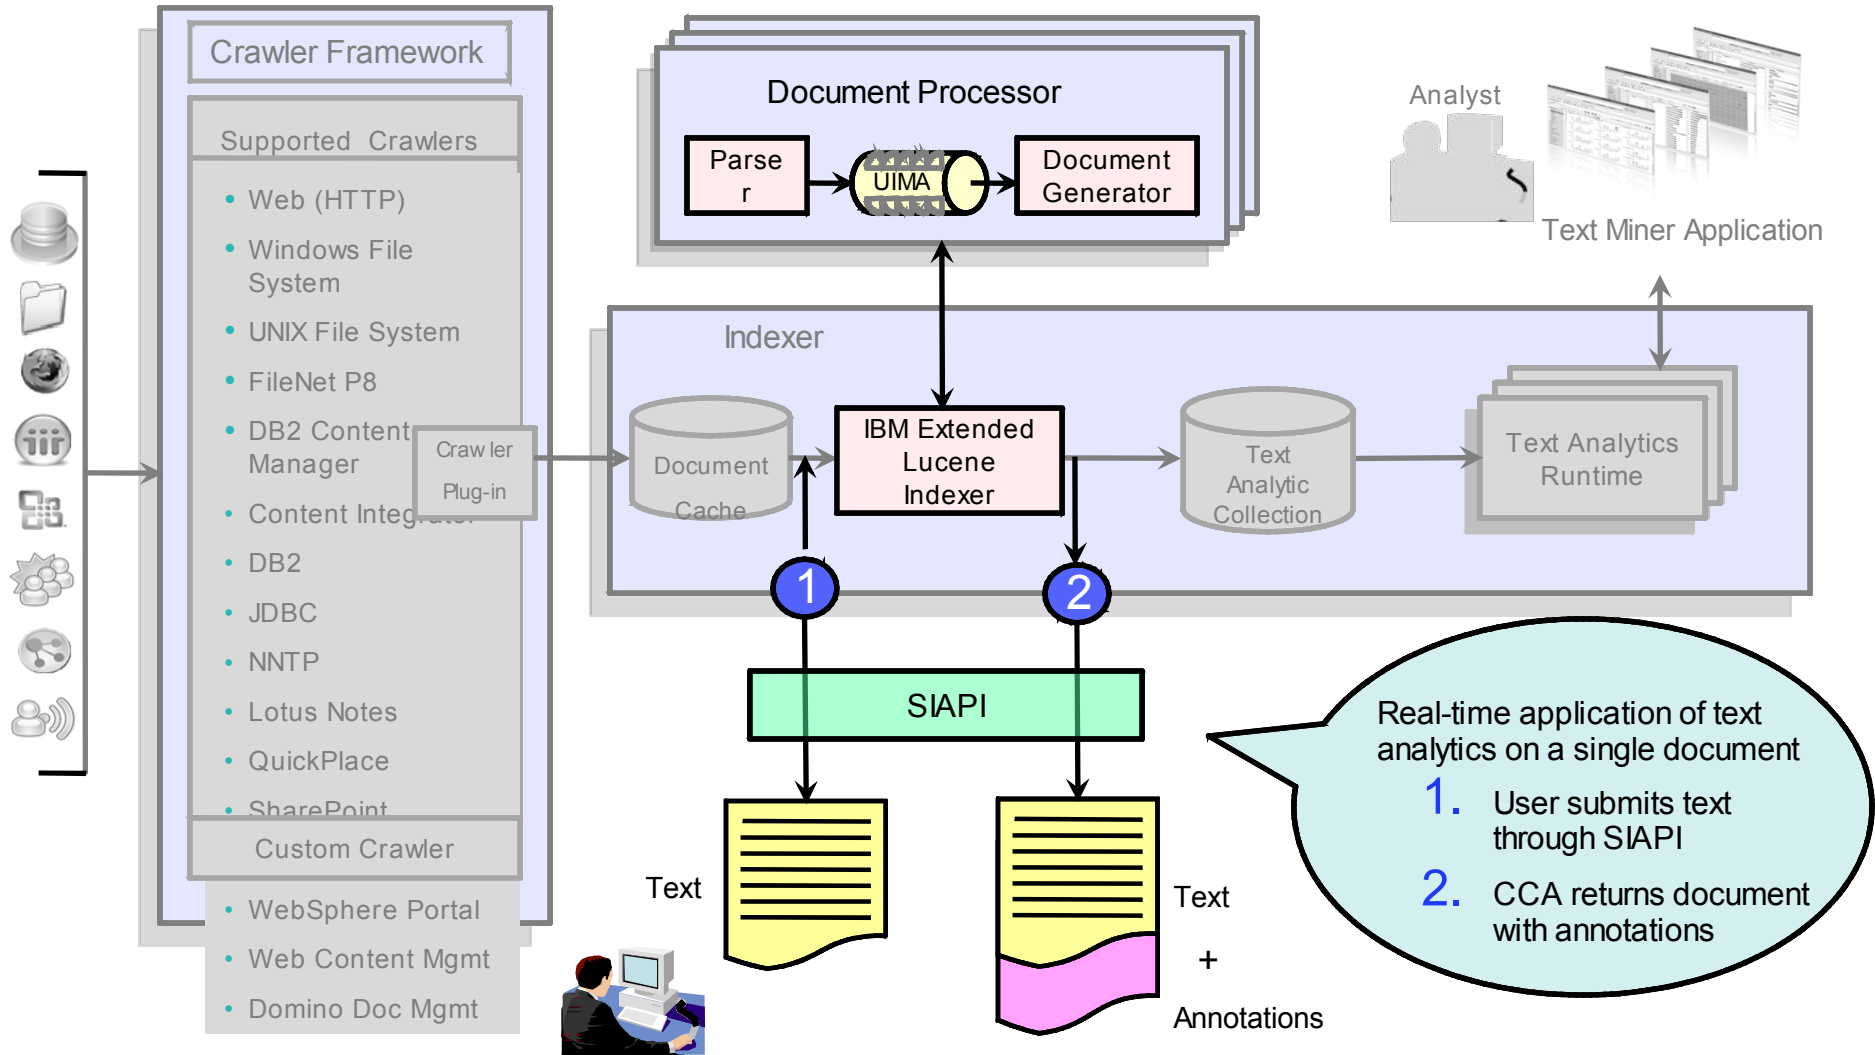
Crawler Framework

Supported Crawlers

• Web (HTTP)
• Windows File System
• UNIX File System
• FileNet P8
• DB2 Content Manager
• Content Integrator
• DB2
• JDBC
• NNTP
• Lotus Notes
• QuickPlace
• SharePoint

Crawler Plug-in

Custom Crawler

• WebSphere Portal
• Web Content Mgmt
• Domino Doc Mgmt

Document Processor

Parser

UIMA

Document Generator

Analyst

Text Miner Application

Indexer

Document Cache

IBM Extended Lucene Indexer

Text Analytic Collection

Text Analytics Runtime

1

2

SIAPI

Text

Text

+

Annotations

Real-time application of text analytics on a single document
1. User submits text through SIAPI
2. CCA returns document with annotations